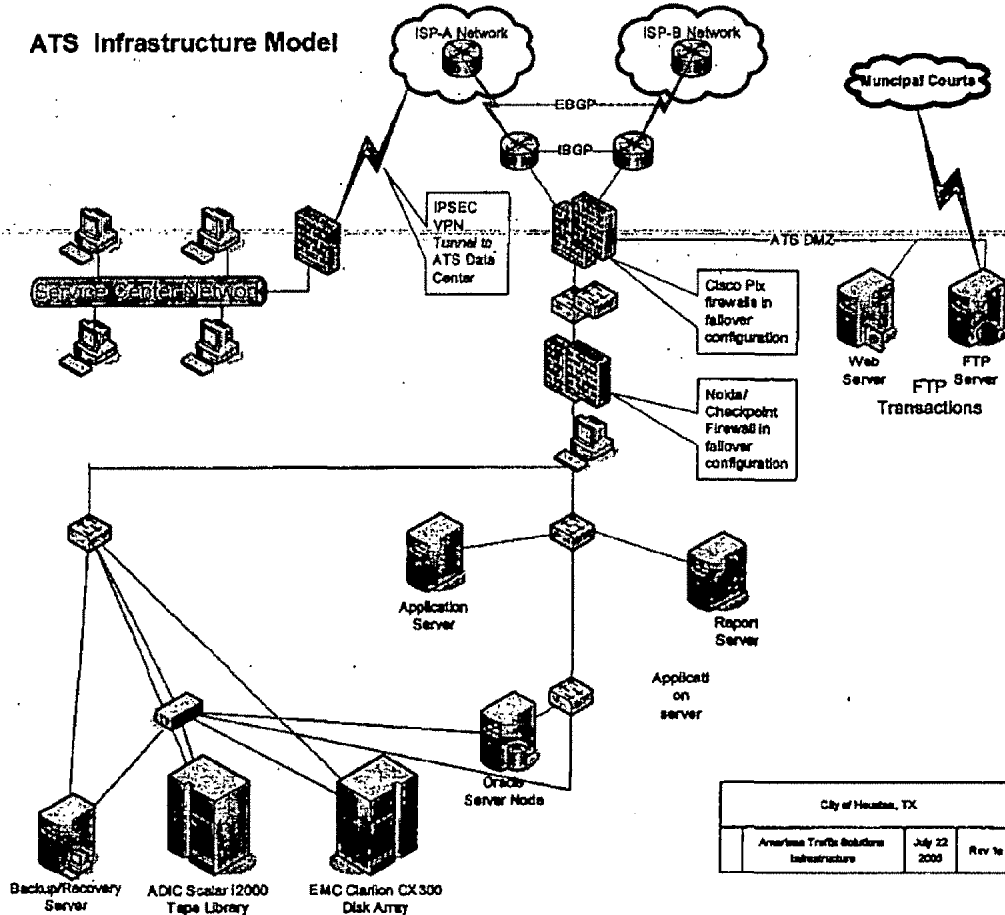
ATS Infrastructure Model

ISP-A Network

ISP-B Network

Muncipal Courts

EBGP

IBGP

IPSEC VPN Tunnel to ATS Data Center

Service Center Network

ATS DMZ

Cisco Pix firewalls in failover configuration

Web Server

FTP Server

FTP Transactions

Nokia/ Checkpoint Firewall in failover configuration

Application Server

Report Server

Applicati on server

Oracle Server Node

Backup/Recovery Server

ADIC Scalar i2000 Tape Library

EMC Clarion CX300 Disk Array

| City of Houston, TX | | | |
|---|---|---|---|
| | American Traffic Solutions Infrastructure | July 22 2008 | Rev 1a |